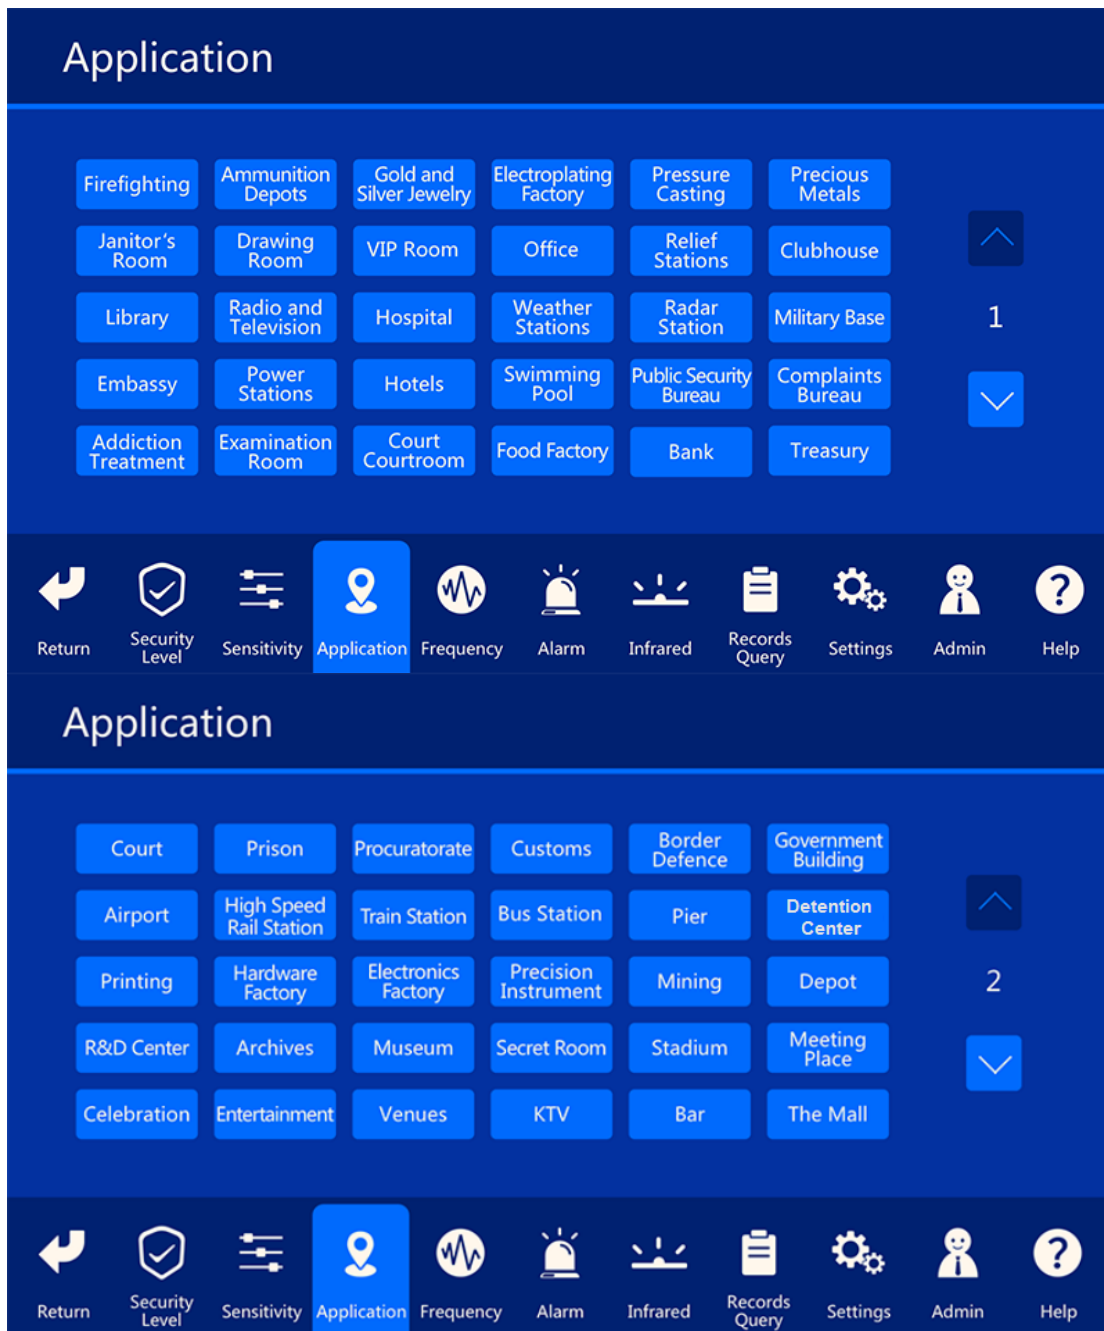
Application

| Firefighting | Ammunition Depots | Gold and Silver Jewelry | Electroplating Factory | Pressure Casting | Precious Metals |
|---|---|---|---|---|---|
| Janitor's Room | Drawing Room | VIP Room | Office | Relief Stations | Clubhouse |
| Library | Radio and Television | Hospital | Weather Stations | Radar Station | Military Base |
| Embassy | Power Stations | Hotels | Swimming Pool | Public Security Bureau | Complaints Bureau |
| Addiction Treatment | Examination Room | Court Courtroom | Food Factory | Bank | Treasury |

1

Return Security Level Sensitivity Application Frequency Alarm Infrared Records Query Settings Admin Help

Application

| Court | Prison | Procuratorate | Customs | Border Defence | Government Building |
|---|---|---|---|---|---|
| Airport | High Speed Rail Station | Train Station | Bus Station | Pier | Detention Center |
| Printing | Hardware Factory | Electronics Factory | Precision Instrument | Mining | Depot |
| R&D Center | Archives | Museum | Secret Room | Stadium | Meeting Place |
| Celebration | Entertainment | Venues | KTV | Bar | The Mall |

2

Return Security Level Sensitivity Application Frequency Alarm Infrared Records Query Settings Admin Help